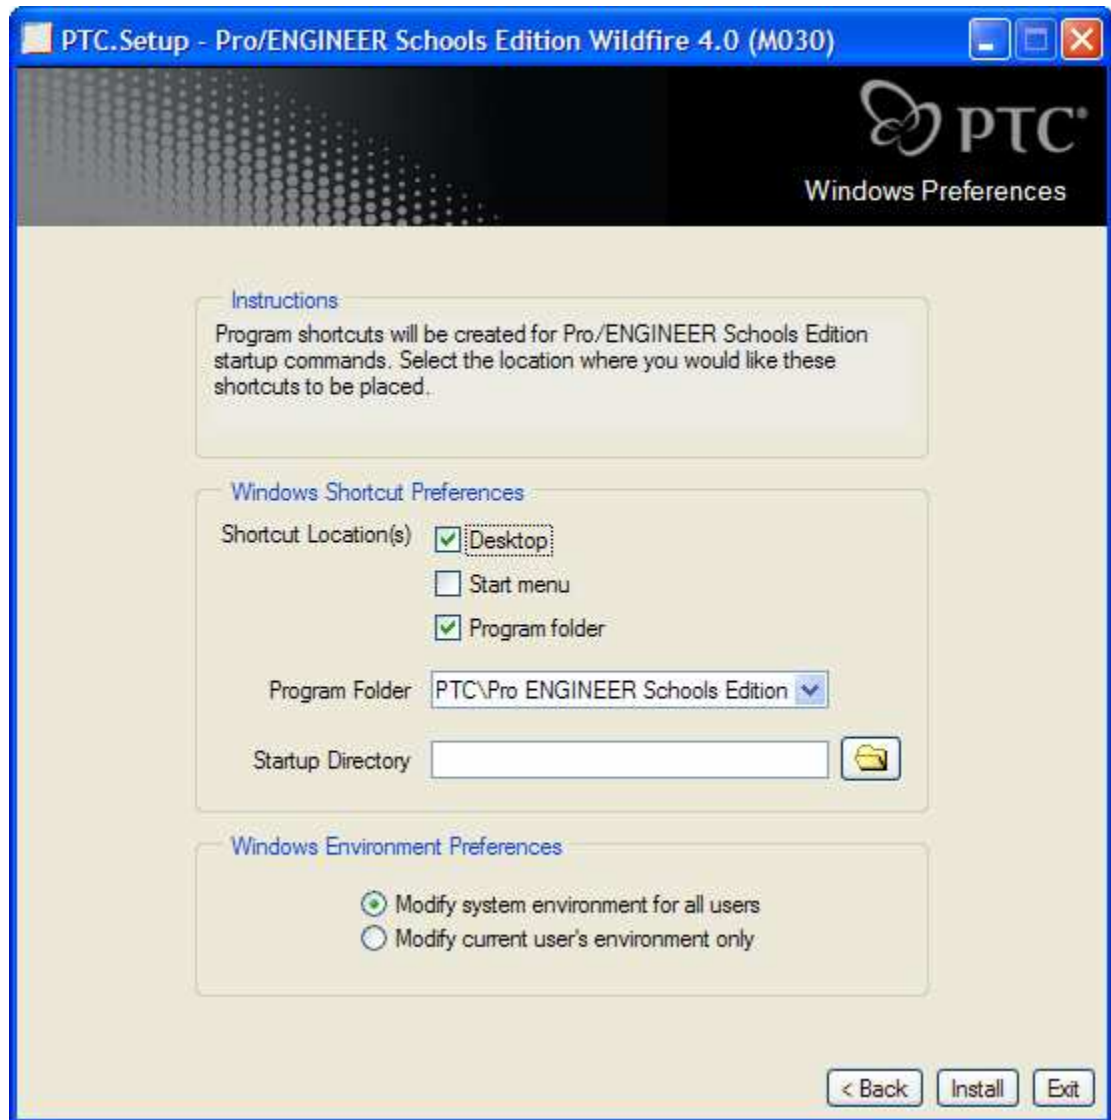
PTC.Setup - Pro/ENGINEER Schools Edition Wildfire 4.0 (M030)

PTC

Windows Preferences

Instructions

Program shortcuts will be created for Pro/ENGINEER Schools Edition startup commands. Select the location where you would like these shortcuts to be placed.

Windows Shortcut Preferences

Shortcut Location(s)
Desktop
Start menu
Program folder

Program Folder PTC\Pro ENGINEER Schools Edition

Startup Directory

Windows Environment Preferences

Modify system environment for all users
Modify current user's environment only

< Back Install Exit